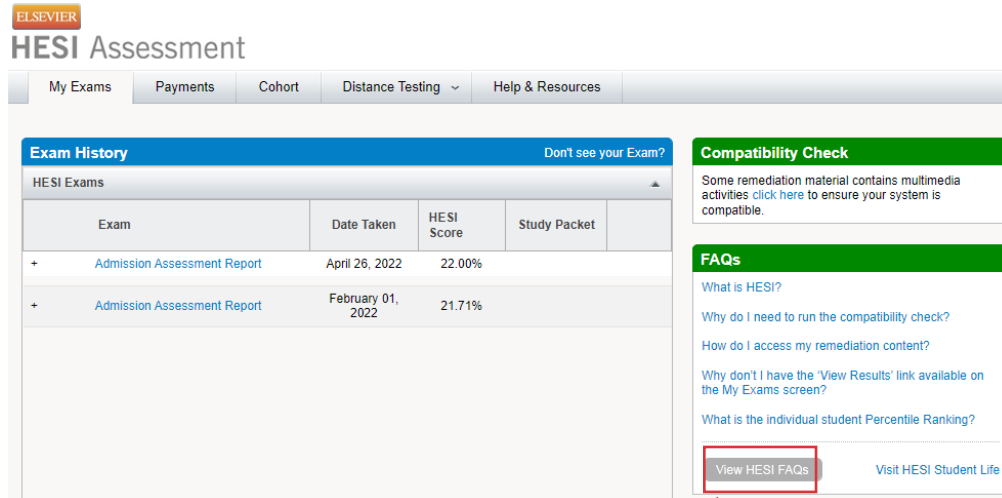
ELSEVIER
HESI Assessment

My Exams | Payments | Cohort | Distance Testing | Help & Resources

Exam History
Don't see your Exam?

HESI Exams

| | Exam | Date Taken | HESI Score | Study Packet | |
|---|---|---|---|---|---|
| + | Admission Assessment Report | April 26, 2022 | 22.00% | | |
| + | Admission Assessment Report | February 01, 2022 | 21.71% | | |

Compatibility Check
Some remediation material contains multimedia activities click here to ensure your system is compatible.

FAQs
What is HESI?
Why do I need to run the compatibility check?
How do I access my remediation content?
Why don't I have the 'View Results' link available on the My Exams screen?
What is the individual student Percentile Ranking?

View HESI FAQs
Visit HESI Student Life